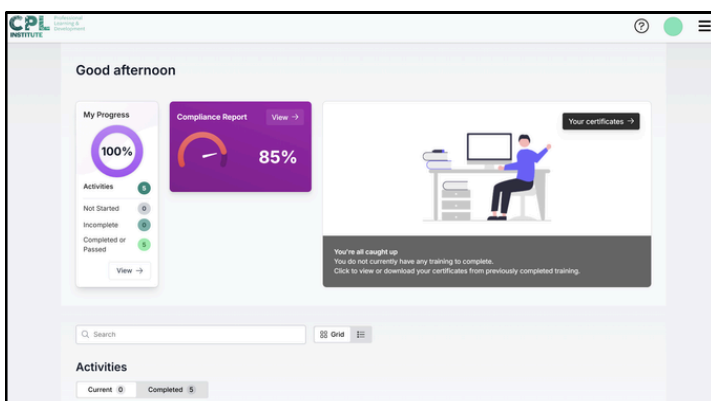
CPL INSTITUTE Professional Learning & Development

Good afternoon

My Progress

100%

Activities 5

Not Started 0

Incomplete 0

Completed or Passed 5

View →

Compliance Report

View →

85%

Your certificates →

You're all caught up
You do not currently have any training to complete.
Click to view or download your certificates from previously completed training.

Search

Grid

Activities

Current 0

Completed 5